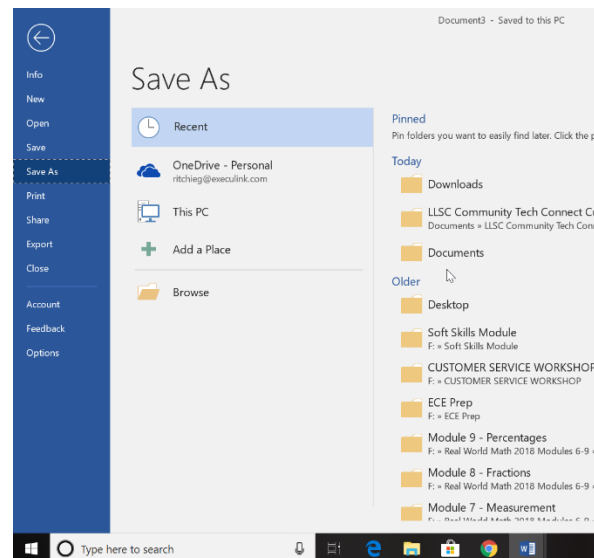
Document3 - Saved to this PC

Info
New
Open
Save
Save As
Print
Share
Export
Close
Account
Feedback
Options

Save As

Recent
OneDrive - Personal
ritchieg@execulink.com
This PC
Add a Place
Browse

Pinned
Pin folders you want to easily find later. Click the p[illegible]

Today
Downloads
LLSC Community Tech Connect C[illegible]
Documents » LLSC Community Tech Con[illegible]
Documents

Older
Desktop
Soft Skills Module
F: » Soft Skills Module
CUSTOMER SERVICE WORKSHOP
F: » CUSTOMER SERVICE WORKSHOP
ECE Prep
F: » ECE Prep
Module 9 - Percentages
F: » Real World Math 2018 Modules 6-9 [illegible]
Module 8 - Fractions
F: » Real World Math 2018 Modules 6-9 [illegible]
Module 7 - Measurement
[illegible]

Type here to search